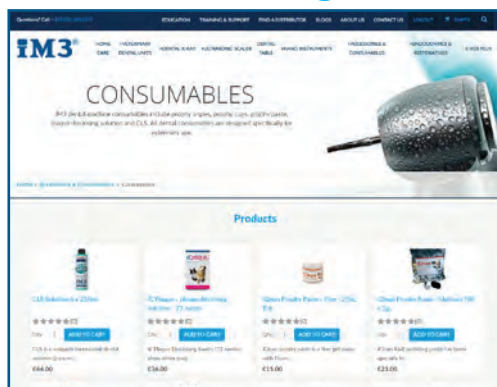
Questions? Call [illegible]

EDUCATION TRAINING & SUPPORT FIND A DISTRIBUTOR BLOGS ABOUT US CONTACT US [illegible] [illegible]

iM3®

HOME CARE VETERINARY DENTAL UNITS DENTAL X-RAY ULTRASONIC SCALER DENTAL TABLE HAND INSTRUMENTS ACCESSORIES & CONSUMABLES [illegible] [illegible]

CONSUMABLES

iM3 dental machine consumables include prophy angles, prophy cups, polish paste, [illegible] and CLS. All dental consumables are designed specifically for veterinary use.

HOME » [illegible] » Consumables

Products

CLS Solution for 250ml
Qty: 1 ADD TO CART
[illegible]
€44.00

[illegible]
Qty: 1 ADD TO CART
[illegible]
€16.00

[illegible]
Qty: 1 ADD TO CART
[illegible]
€15.00

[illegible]
Qty: 1 ADD TO CART
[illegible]
€25.00